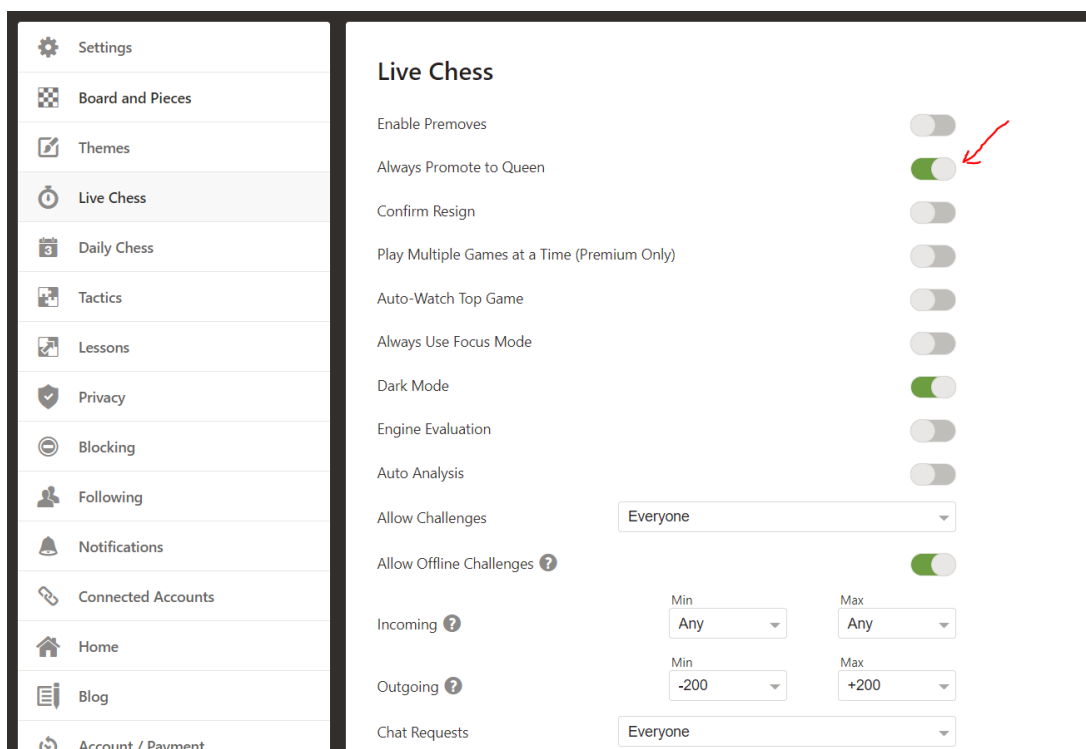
Settings
Board and Pieces
Themes
Live Chess
Daily Chess
Tactics
Lessons
Privacy
Blocking
Following
Notifications
Connected Accounts
Home
Blog
Account / Payment

Live Chess

Enable Premoves
Always Promote to Queen
Confirm Resign
Play Multiple Games at a Time (Premium Only)
Auto-Watch Top Game
Always Use Focus Mode
Dark Mode
Engine Evaluation
Auto Analysis
Allow Challenges
Everyone
Allow Offline Challenges
Incoming
Min
Any
Max
Any
Outgoing
Min
-200
Max
+200
Chat Requests
Everyone